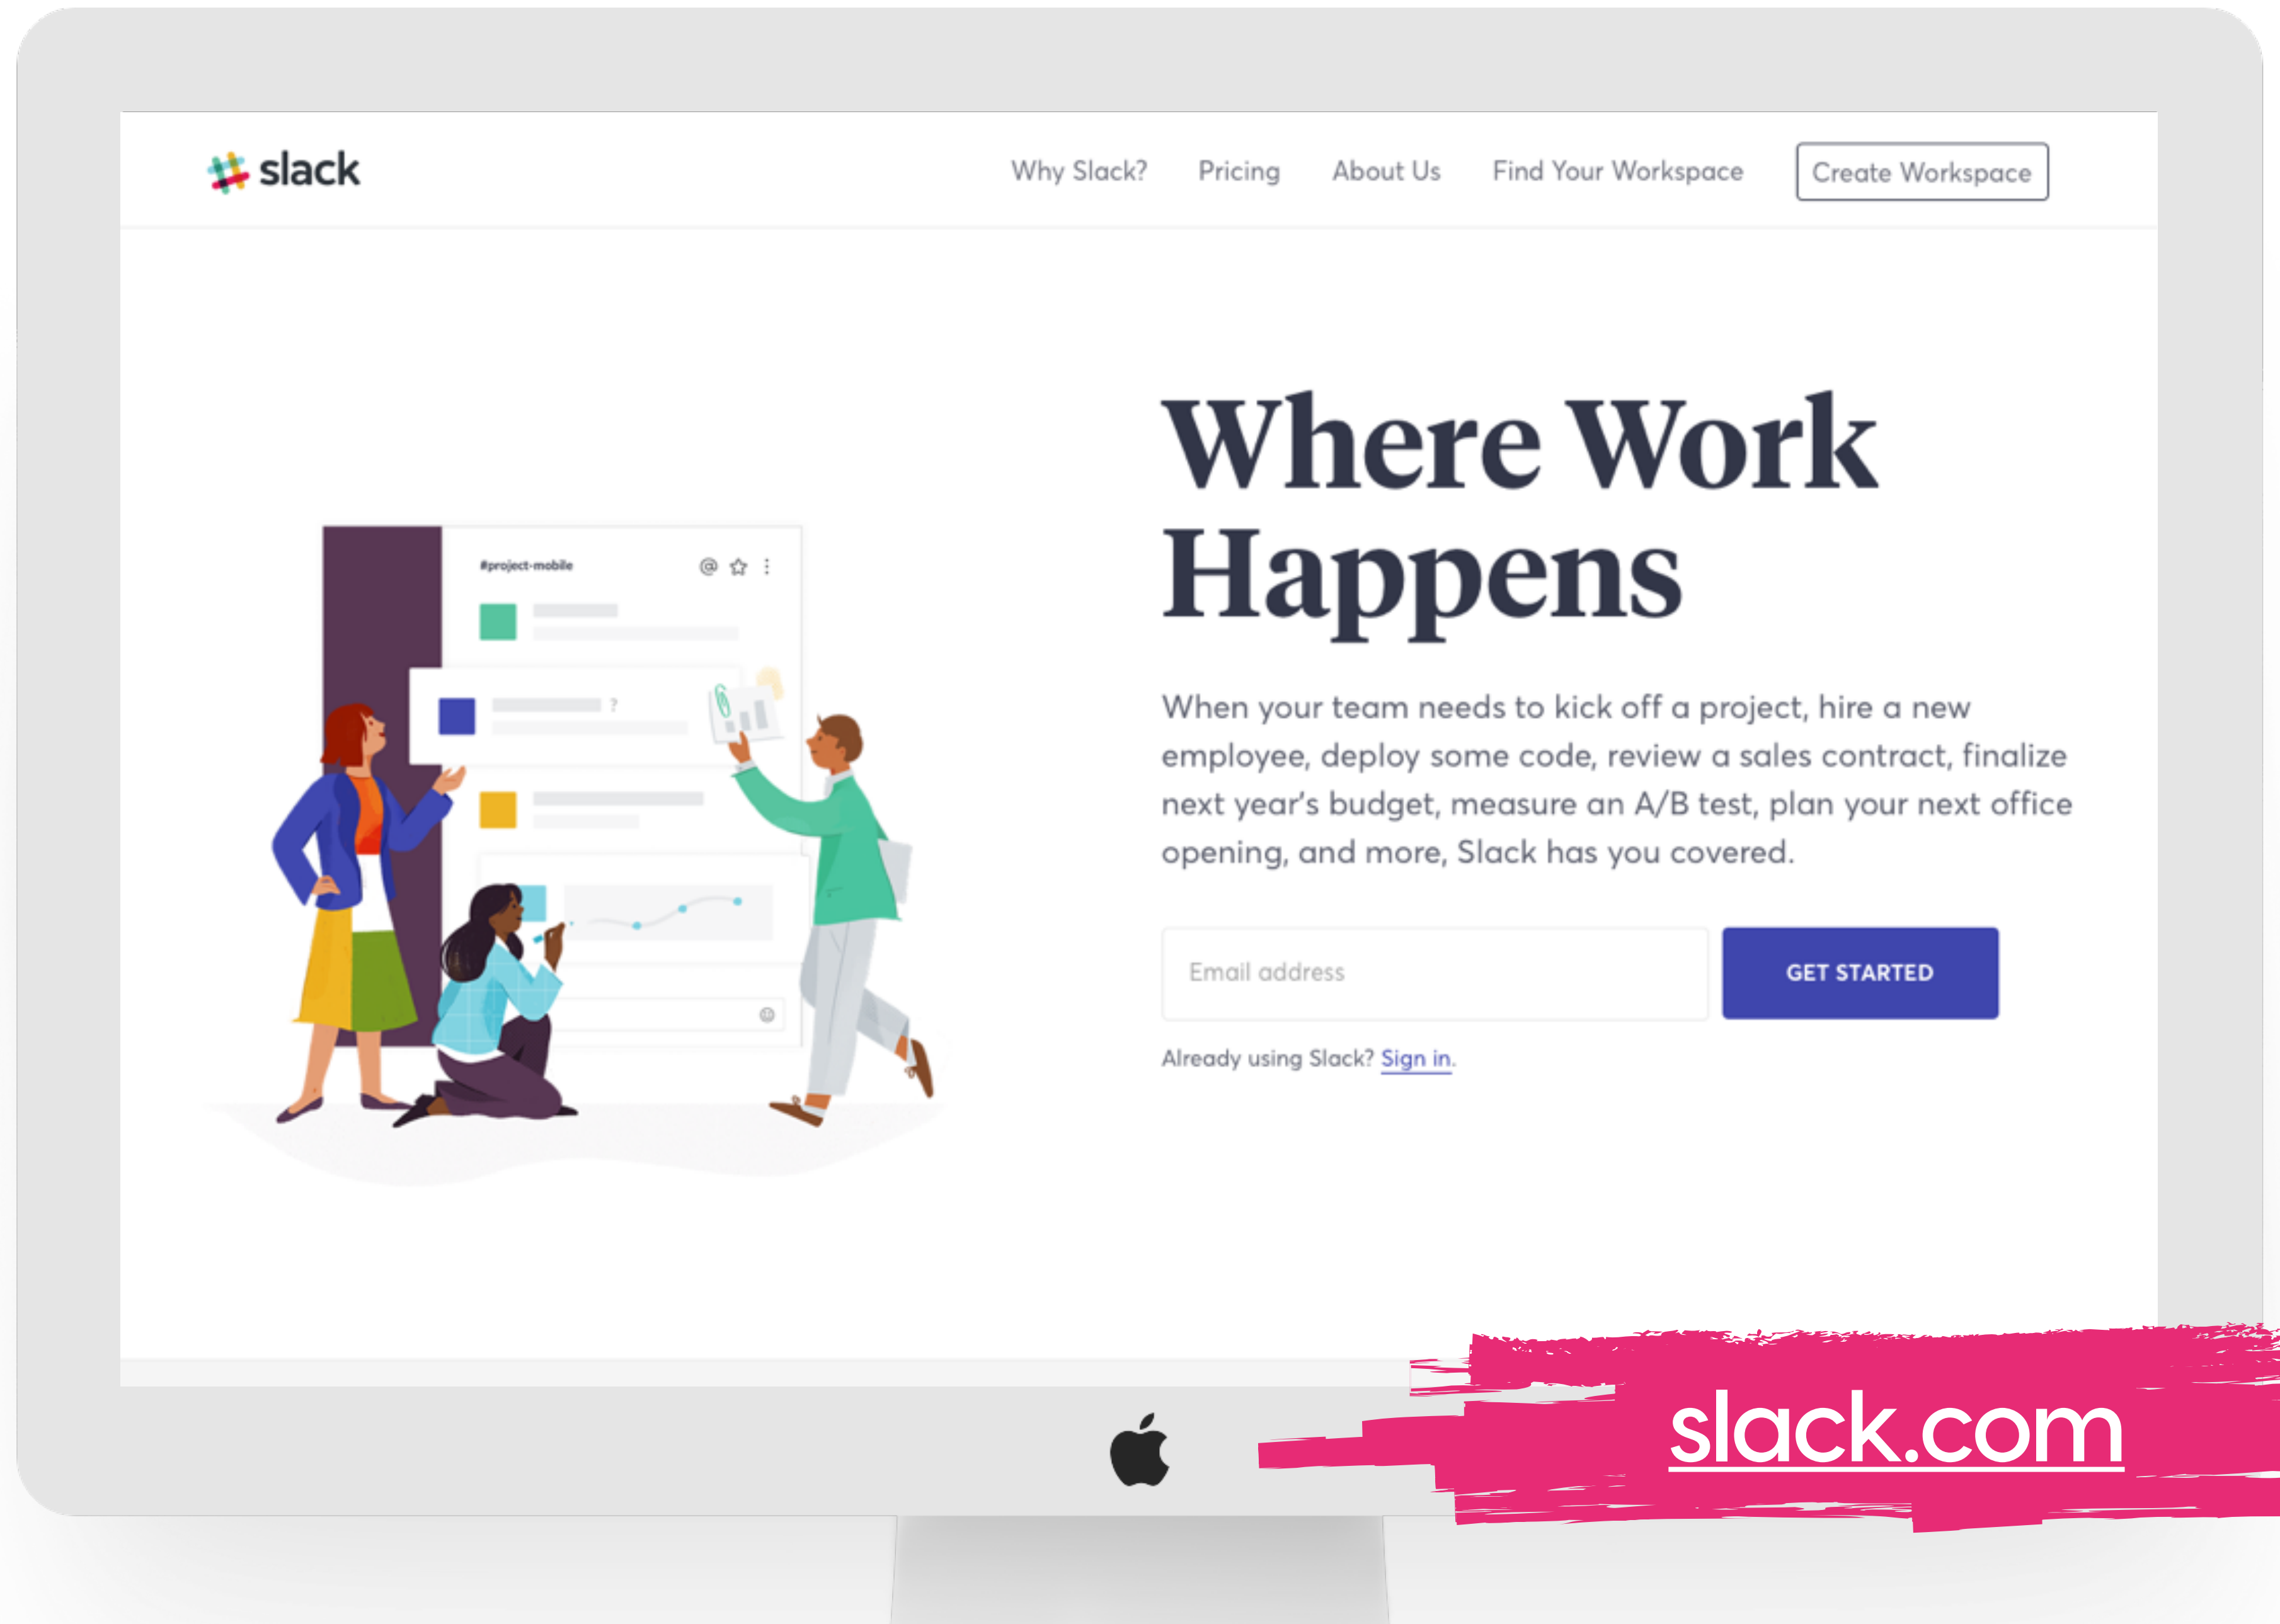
slack

Why Slack? Pricing About Us Find Your Workspace Create Workspace

#project-mobile

Where Work Happens

When your team needs to kick off a project, hire a new employee, deploy some code, review a sales contract, finalize next year's budget, measure an A/B test, plan your next office opening, and more, Slack has you covered.

Email address

GET STARTED

Already using Slack? Sign in.

slack.com